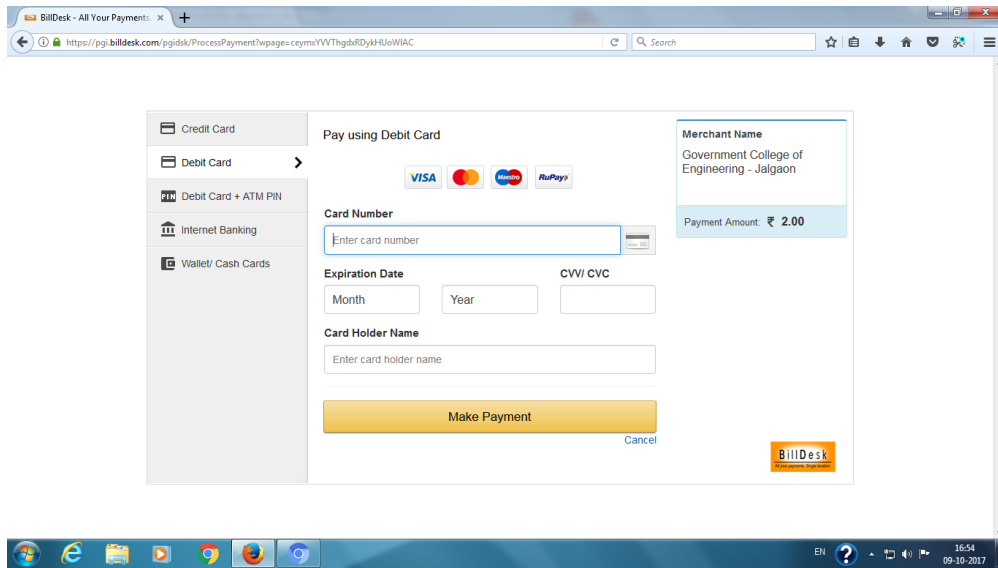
BillDesk - All Your Payments. ×
https://pgi.billdesk.com/pgidsk/ProcessPayment?wpage=ceymxYVVThgdxRDykHUoWIAC
Search

Credit Card
Debit Card
PIN Debit Card + ATM PIN
Internet Banking
Wallet/ Cash Cards

Pay using Debit Card
VISA Maestro RuPay

Card Number
Enter card number

Expiration Date
Month
Year
CVV/ CVC

Card Holder Name
Enter card holder name

Make Payment
Cancel

Merchant Name
Government College of Engineering - Jalgaon

Payment Amount: ₹ 2.00

BillDesk
All your payments. Single location

EN
16:54
09-10-2017